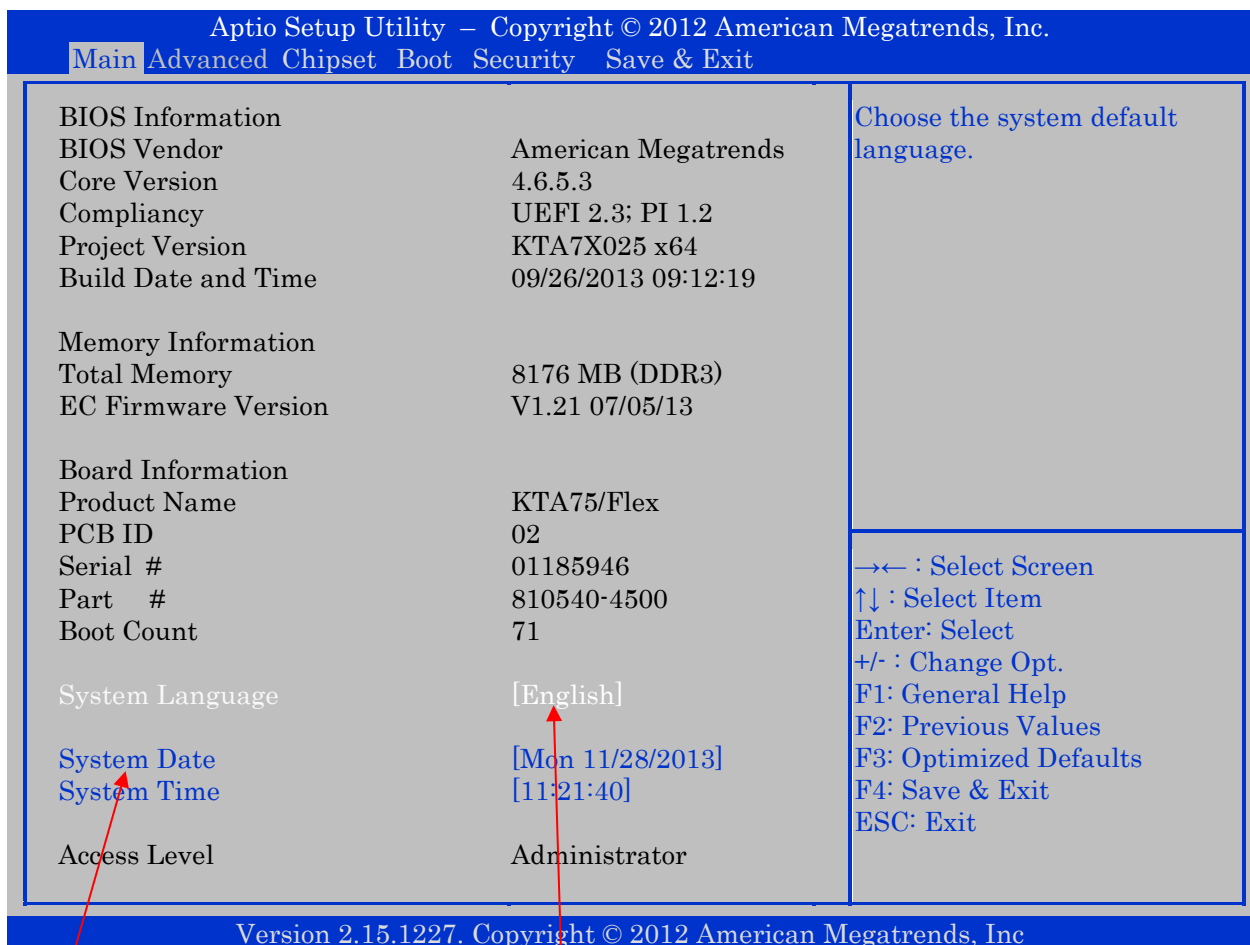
Aptio Setup Utility – Copyright © 2012 American Megatrends, Inc.
Main Advanced Chipset Boot Security Save & Exit

BIOS Information
BIOS Vendor American Megatrends
Core Version 4.6.5.3
Compliancy UEFI 2.3; PI 1.2
Project Version KTA7X025 x64
Build Date and Time 09/26/2013 09:12:19

Memory Information
Total Memory 8176 MB (DDR3)
EC Firmware Version V1.21 07/05/13

Board Information
Product Name KTA75/Flex
PCB ID 02
Serial # 01185946
Part # 810540-4500
Boot Count 71

System Language [English]

System Date [Mon 11/28/2013]
System Time [11:21:40]

Access Level Administrator

Choose the system default language.

→← : Select Screen
↑↓ : Select Item
Enter: Select
+/- : Change Opt.
F1: General Help
F2: Previous Values
F3: Optimized Defaults
F4: Save & Exit
ESC: Exit

Version 2.15.1227. Copyright © 2012 American Megatrends, Inc